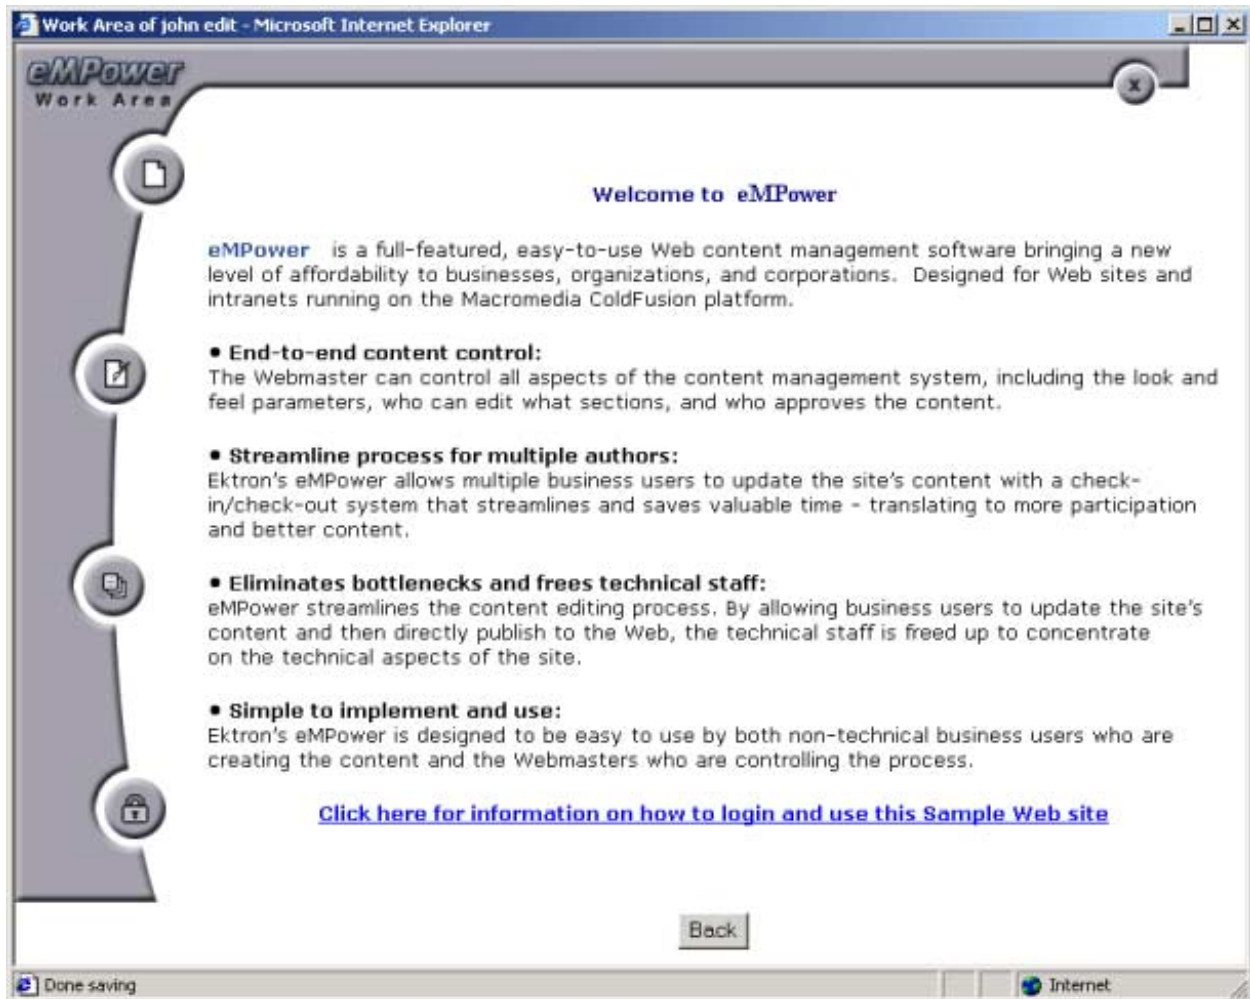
Work Area of john edit - Microsoft Internet Explorer

eMPower
Work Area

x

Welcome to eMPower

eMPower is a full-featured, easy-to-use Web content management software bringing a new level of affordability to businesses, organizations, and corporations. Designed for Web sites and intranets running on the Macromedia ColdFusion platform.

• End-to-end content control:
The Webmaster can control all aspects of the content management system, including the look and feel parameters, who can edit what sections, and who approves the content.

• Streamline process for multiple authors:
Ektron's eMPower allows multiple business users to update the site's content with a check-in/check-out system that streamlines and saves valuable time - translating to more participation and better content.

• Eliminates bottlenecks and frees technical staff:
eMPower streamlines the content editing process. By allowing business users to update the site's content and then directly publish to the Web, the technical staff is freed up to concentrate on the technical aspects of the site.

• Simple to implement and use:
Ektron's eMPower is designed to be easy to use by both non-technical business users who are creating the content and the Webmasters who are controlling the process.

Click here for information on how to login and use this Sample Web site

Back

Done saving

Internet